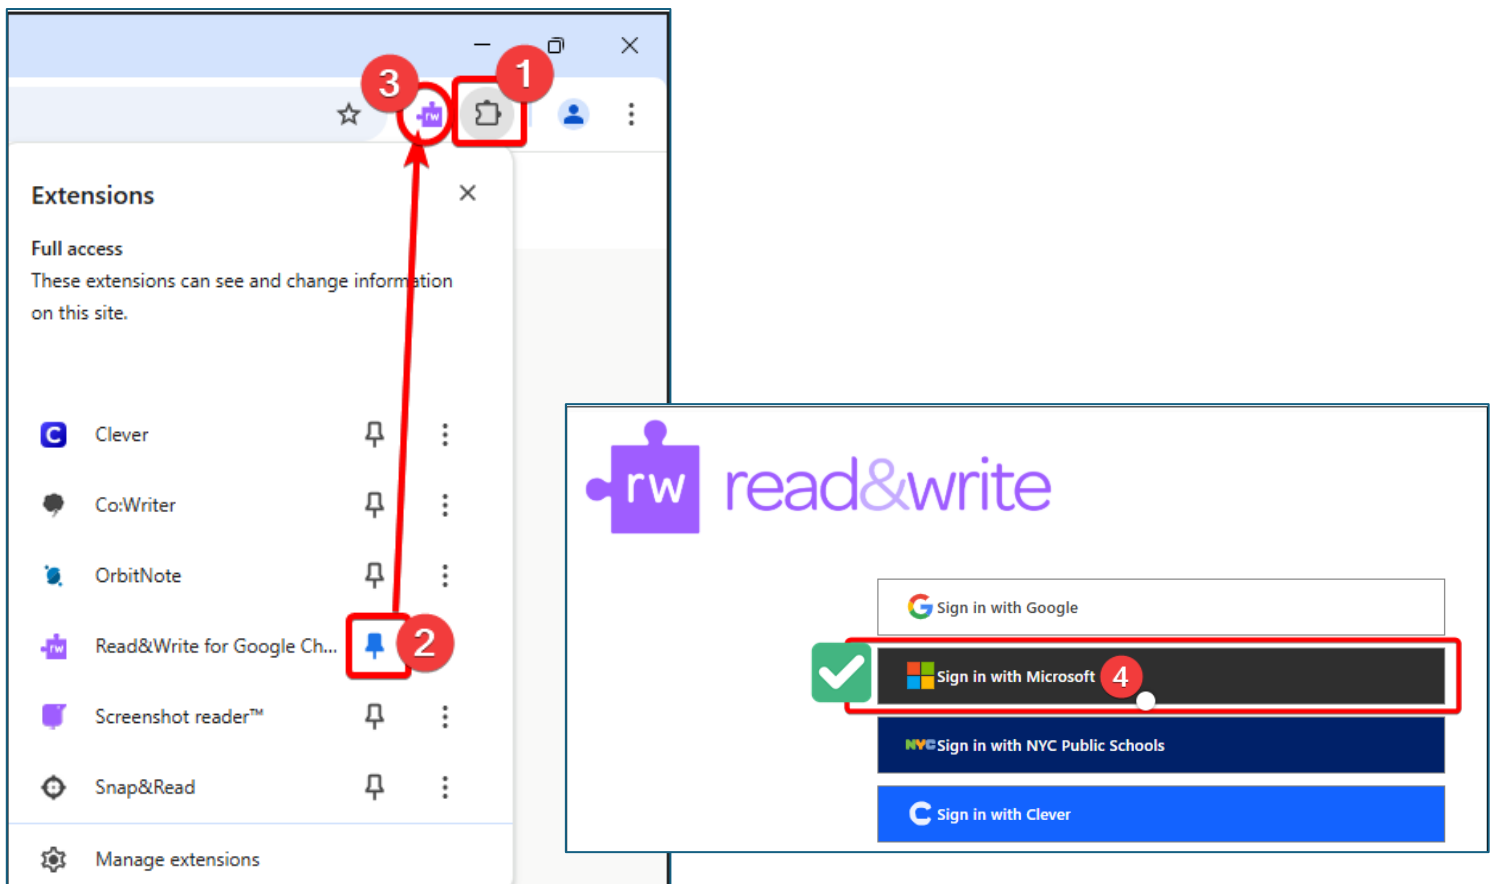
3
1
Extensions
Full access
These extensions can see and change information on this site.
Clever
Co:Writer
OrbitNote
Read&Write for Google Ch...
2
Screenshot reader™
Snap&Read
Manage extensions

rw read&write
Sign in with Google
Sign in with Microsoft
4
NYC Sign in with NYC Public Schools
Sign in with Clever